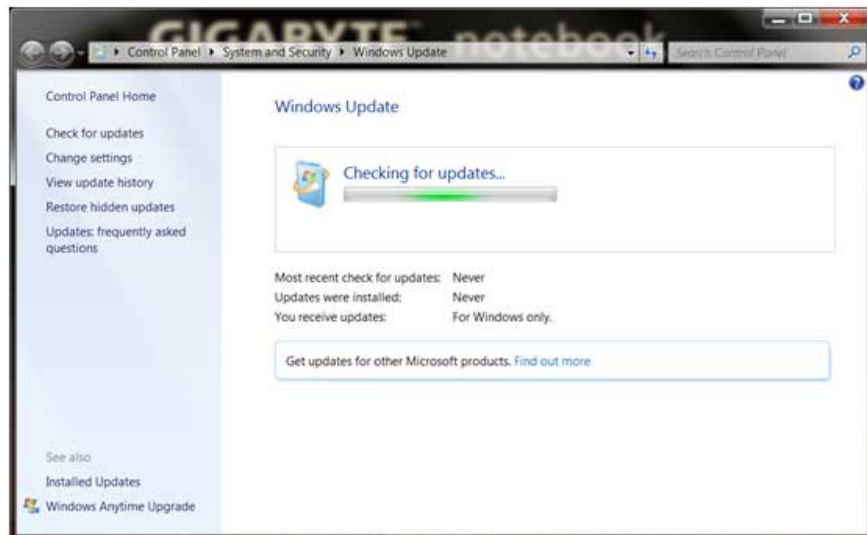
GIGABYTE notebook

Control Panel ▸ System and Security ▸ Windows Update

Search Control Panel

Control Panel Home

Check for updates

Change settings

View update history

Restore hidden updates

Updates: frequently asked questions

See also

Installed Updates

Windows Anytime Upgrade

Windows Update

Checking for updates...

| | |
|---|---|
| Most recent check for updates: | Never |
| Updates were installed: | Never |
| You receive updates: | For Windows only. |

Get updates for other Microsoft products. Find out more